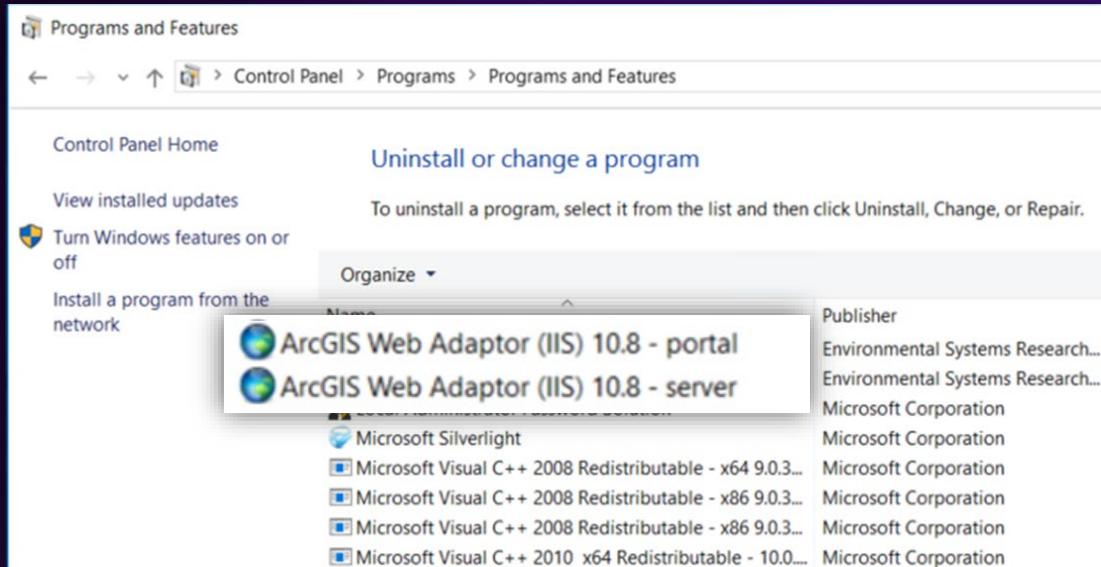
Programs and Features

Control Panel > Programs > Programs and Features

Control Panel Home

View installed updates

Turn Windows features on or off

Install a program from the network

Uninstall or change a program

To uninstall a program, select it from the list and then click Uninstall, Change, or Repair.

Organize ▾

| Name | Publisher |
|---|---|
| ArcGIS Web Adaptor (IIS) 10.8 - portal | Environmental Systems Research... |
| ArcGIS Web Adaptor (IIS) 10.8 - server | Environmental Systems Research... |
| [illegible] | Microsoft Corporation |
| Microsoft Silverlight | Microsoft Corporation |
| Microsoft Visual C++ 2008 Redistributable - x64 9.0.3... | Microsoft Corporation |
| Microsoft Visual C++ 2008 Redistributable - x86 9.0.3... | Microsoft Corporation |
| Microsoft Visual C++ 2008 Redistributable - x86 9.0.3... | Microsoft Corporation |
| Microsoft Visual C++ 2010 x64 Redistributable - 10.0... | Microsoft Corporation |